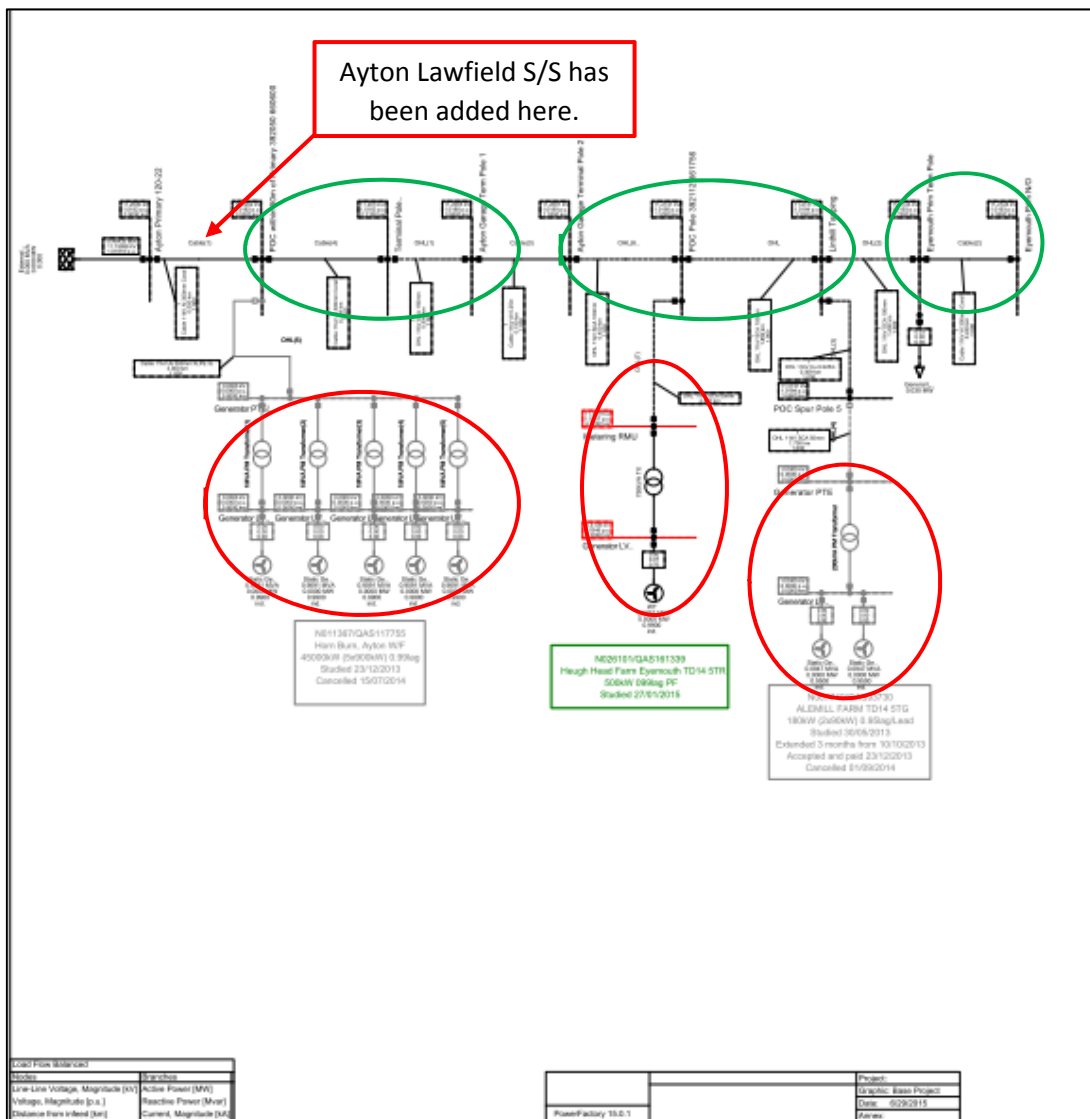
Ayton Lawfield S/S has been added here.

Ayton Primary 120-22

Cable(1)

POC

Cable(4)

Terminal Pole

OHL(1)

Ayton

OHL(2)

Ayton Terminal Pole 2

POC Pole 382112

OHL

Limited

OHL(3)

Eyemouth

Cable(2)

Eyemouth

OHL(5)

Generator PTS

Generator LV

Metering RMU

Generator LV

POC Spur Pole 5

Generator PTS

Generator LV

N011367/QAS117755
Harn Burn, Ayton W/F
4500kW (5x900kW) 0.99lag
Studied 23/12/2013
Cancelled 15/07/2014

N026101/QAS161339
Haugh Head Farm Eyemouth TD14 5TR
500kW 095lag PF
Studied 27/01/2015

ALEMILL FARM TD14 5TG
180kW (2x90kW) 0.95lag/Lead
Studied 30/05/2013
Extended 3 months from 10/10/2013
Accepted and paid 23/12/2013
Cancelled 01/09/2014

| Load Flow Balanced | |
|---|---|
| Nodes | Branches |
| Line-Line Voltage, Magnitude [kV] | Active Power [MW] |
| Voltage, Magnitude [p.u.] | Reactive Power [Mvar] |
| Distance from infeed [km] | Current, Magnitude [kA] |

PowerFactory 15.0.1

Project:
Graphic: Base Project
Date: 6/29/2015
Annex: